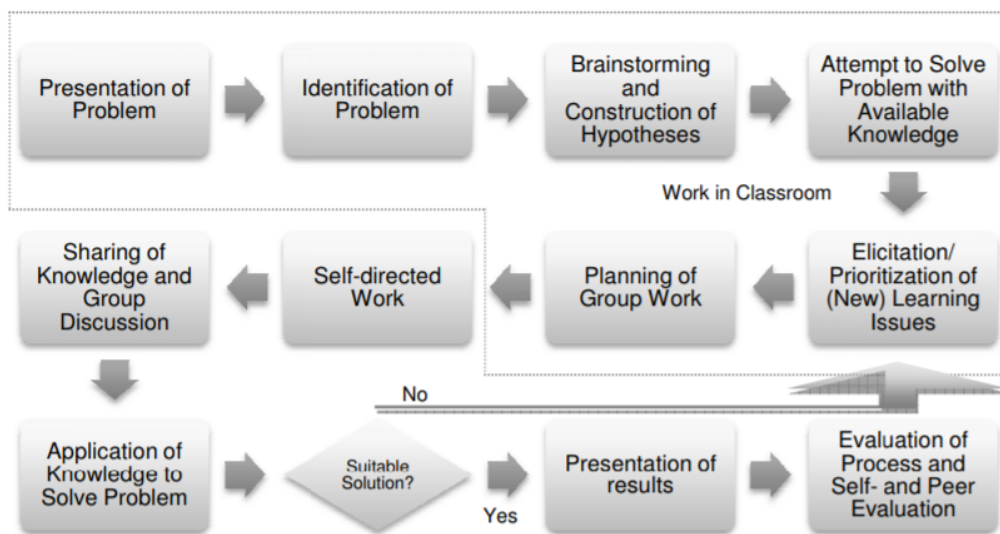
Presentation of Problem

Identification of Problem

Brainstorming and Construction of Hypotheses

Attempt to Solve Problem with Available Knowledge

Work in Classroom

Elicitation/ Prioritization of (New) Learning Issues

Planning of Group Work

Self-directed Work

Sharing of Knowledge and Group Discussion

Application of Knowledge to Solve Problem

Suitable Solution?

No

Yes

Presentation of results

Evaluation of Process and Self- and Peer Evaluation